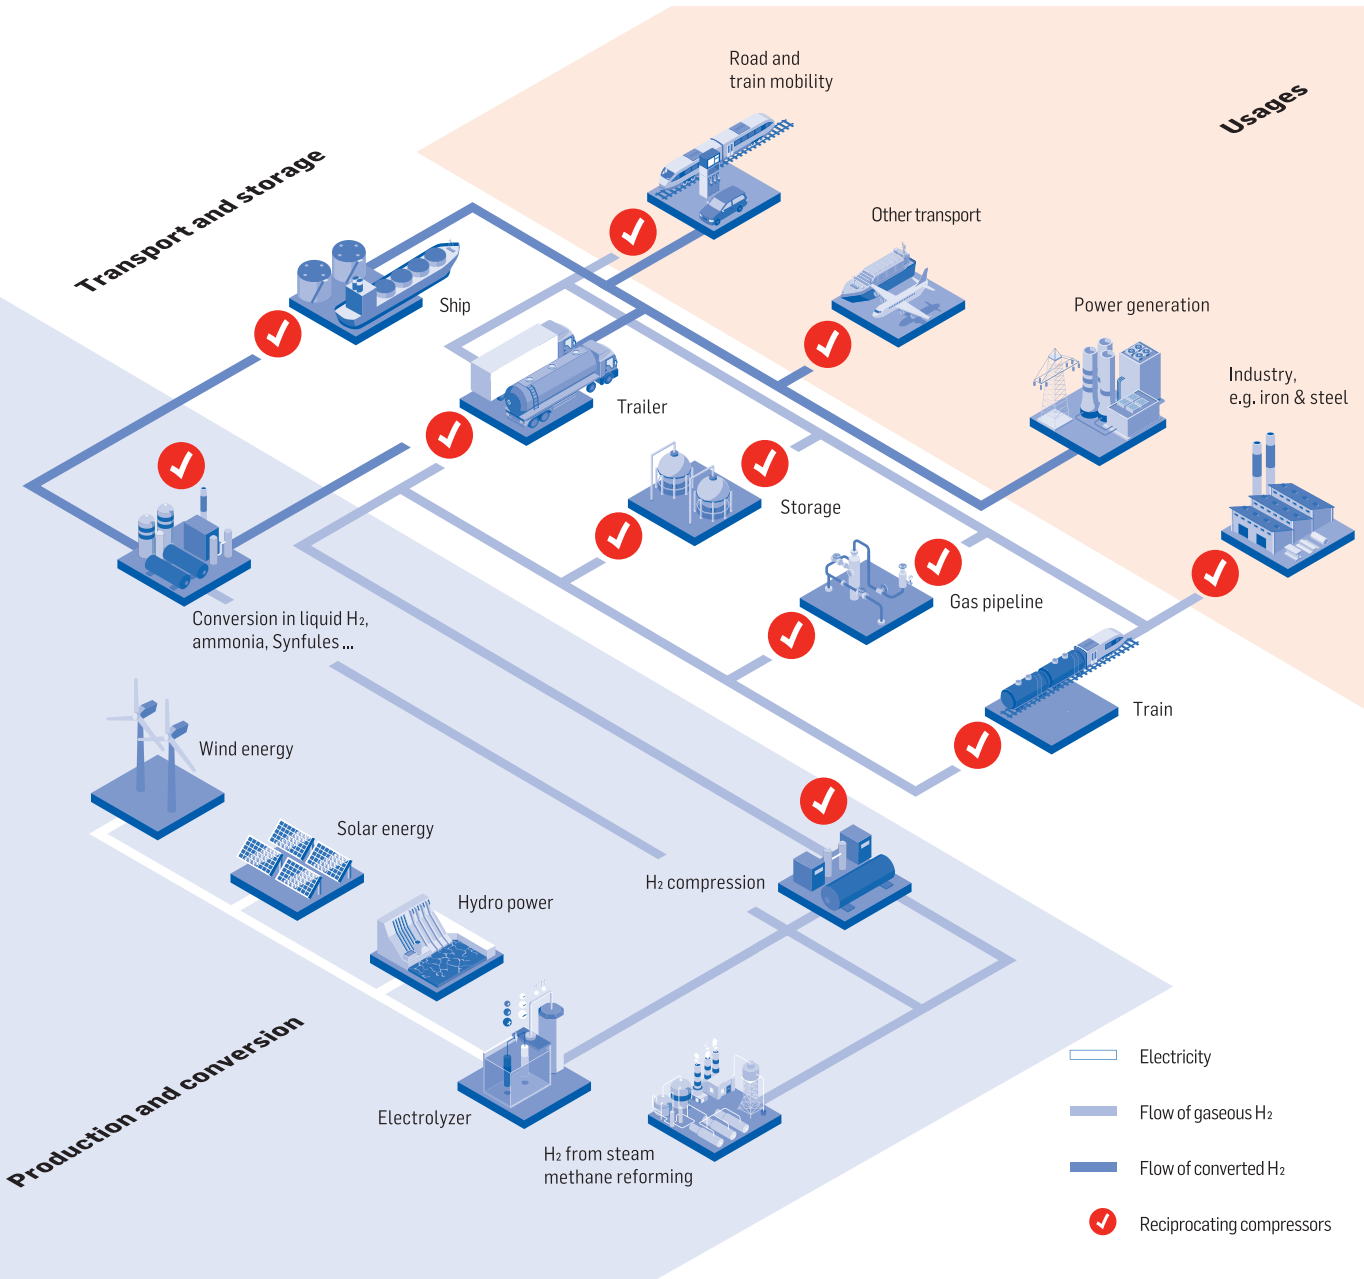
Road and train mobility

Usages

Transport and storage

Other transport

Ship

Power generation

Trailer

Industry, e.g. iron & steel

Storage

Gas pipeline

Conversion in liquid $H_2$, ammonia, Synfules ...

Train

Wind energy

Solar energy

$H_2$ compression

Hydro power

Production and conversion

Electricity

Flow of gaseous $H_2$

Electrolyzer

Flow of converted $H_2$

$H_2$ from steam methane reforming

Reciprocating compressors